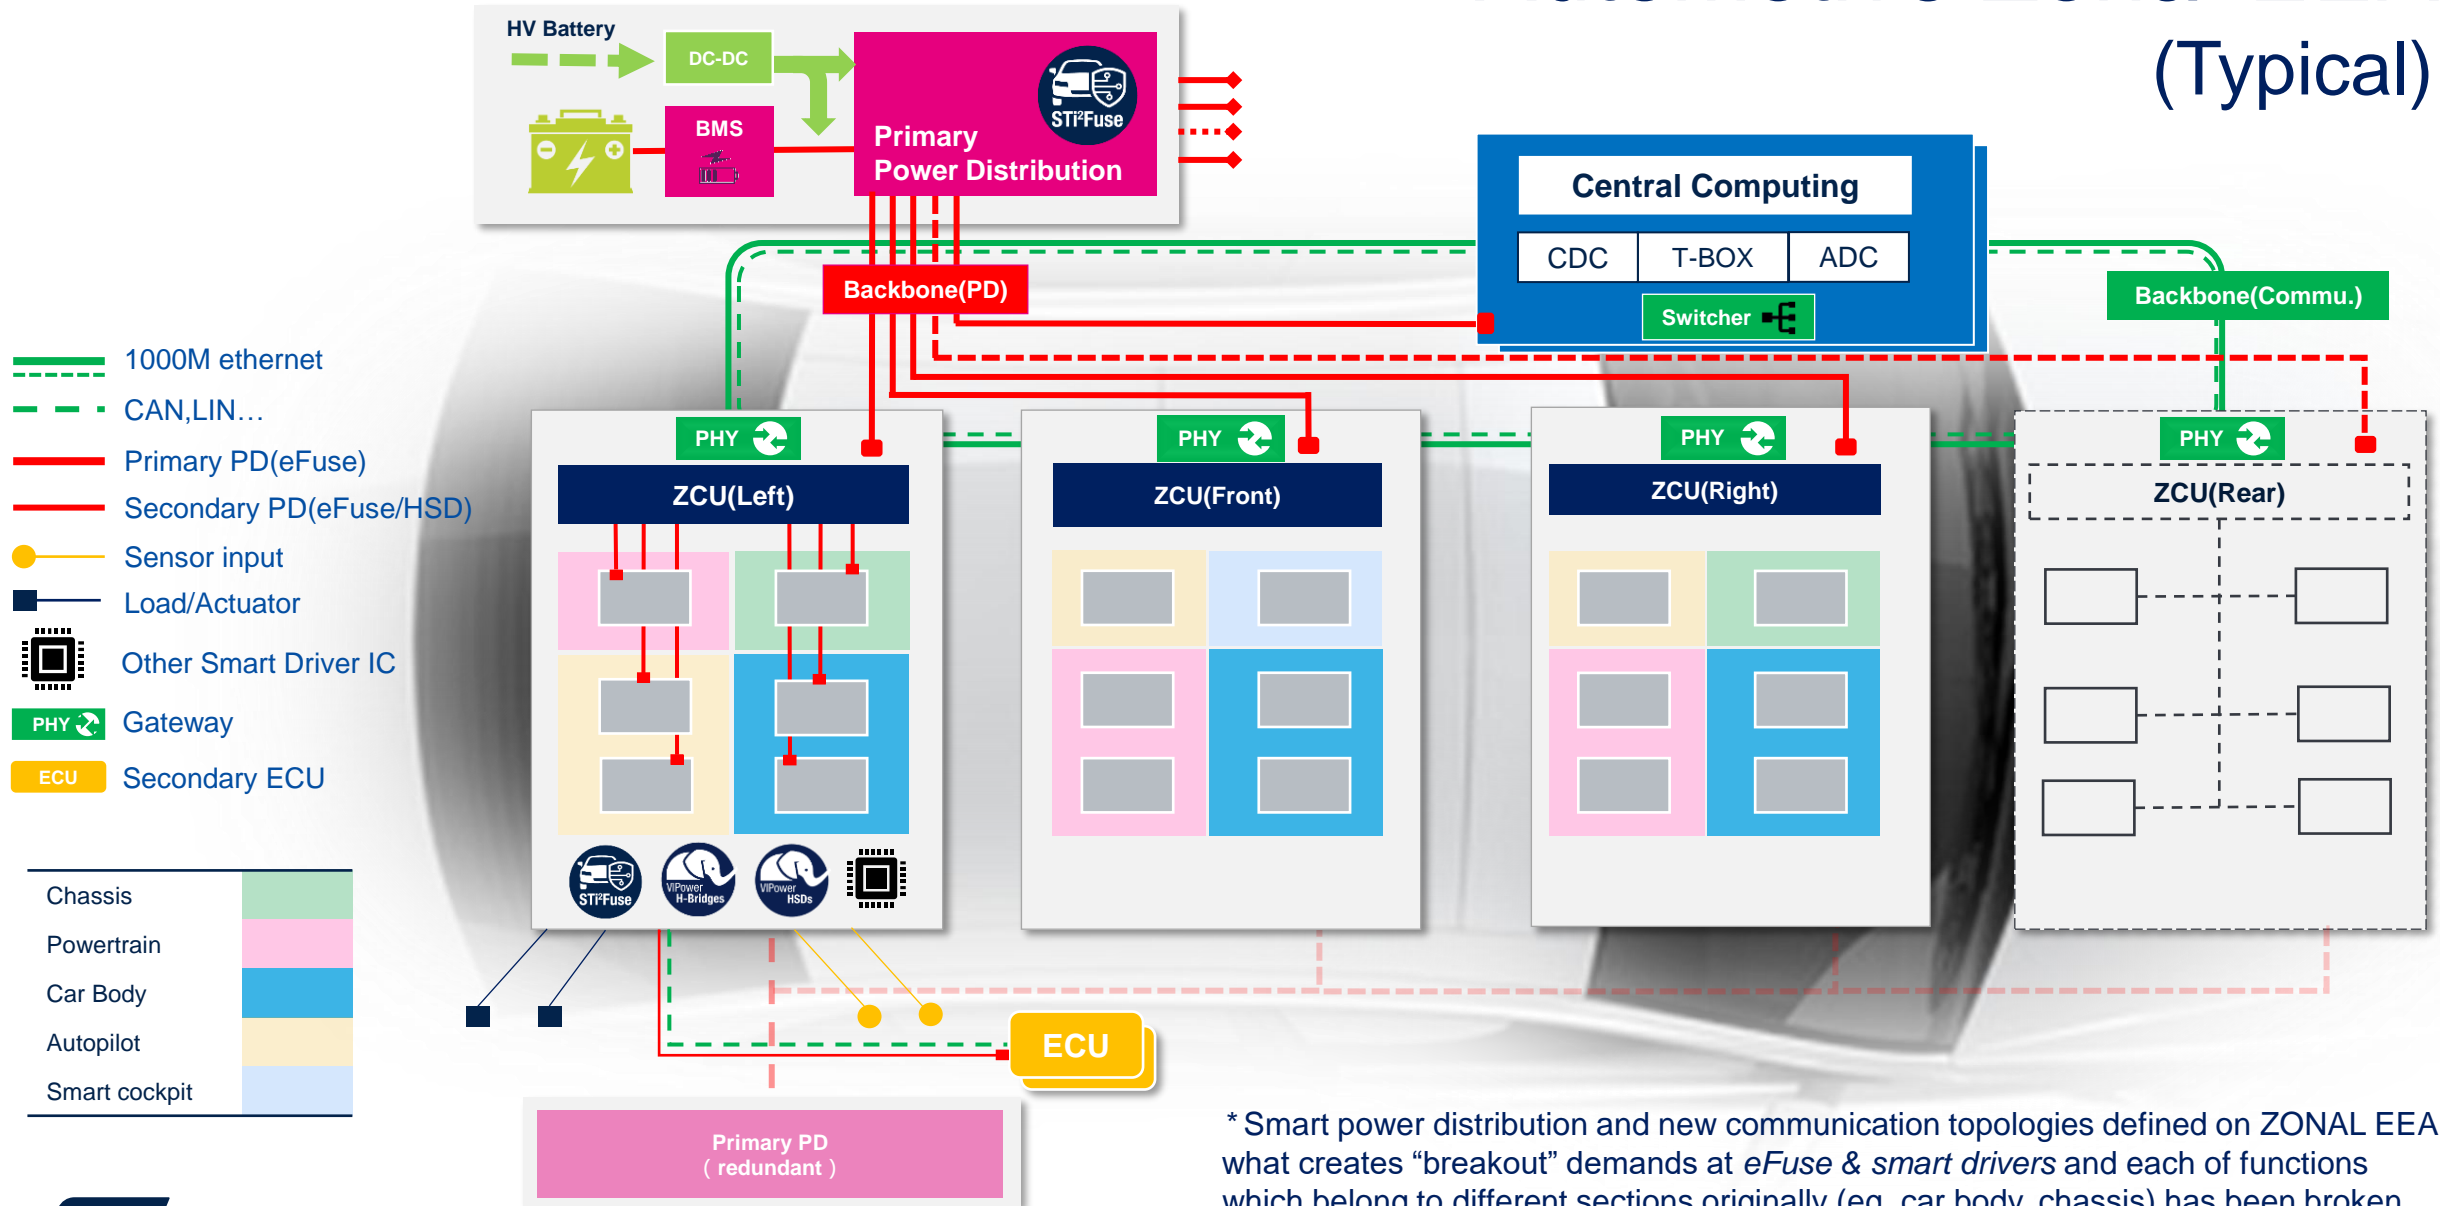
(Typical)

HV Battery
DC-DC
BMS
Primary Power Distribution
STi²Fuse

Central Computing
CDC
T-BOX
ADC
Switcher

Backbone(PD)
Backbone(Commu.)

1000M ethernet
CAN,LIN…
Primary PD(eFuse)
Secondary PD(eFuse/HSD)
Sensor input
Load/Actuator
Other Smart Driver IC
PHY Gateway
ECU Secondary ECU

PHY
ZCU(Left)
PHY
ZCU(Front)
PHY
ZCU(Right)
PHY
ZCU(Rear)

STi²Fuse
VIPower H-Bridges
VIPower HSDs

| Chassis | |
|---|---|
| Powertrain | |
| Car Body | |
| Autopilot | |
| Smart cockpit | |

ECU

Primary PD ( redundant )

* Smart power distribution and new communication topologies defined on ZONAL EEA what creates “breakout” demands at *eFuse & smart drivers* and each of functions which belong to different sections originally (eg. car body, chassis) has been broken